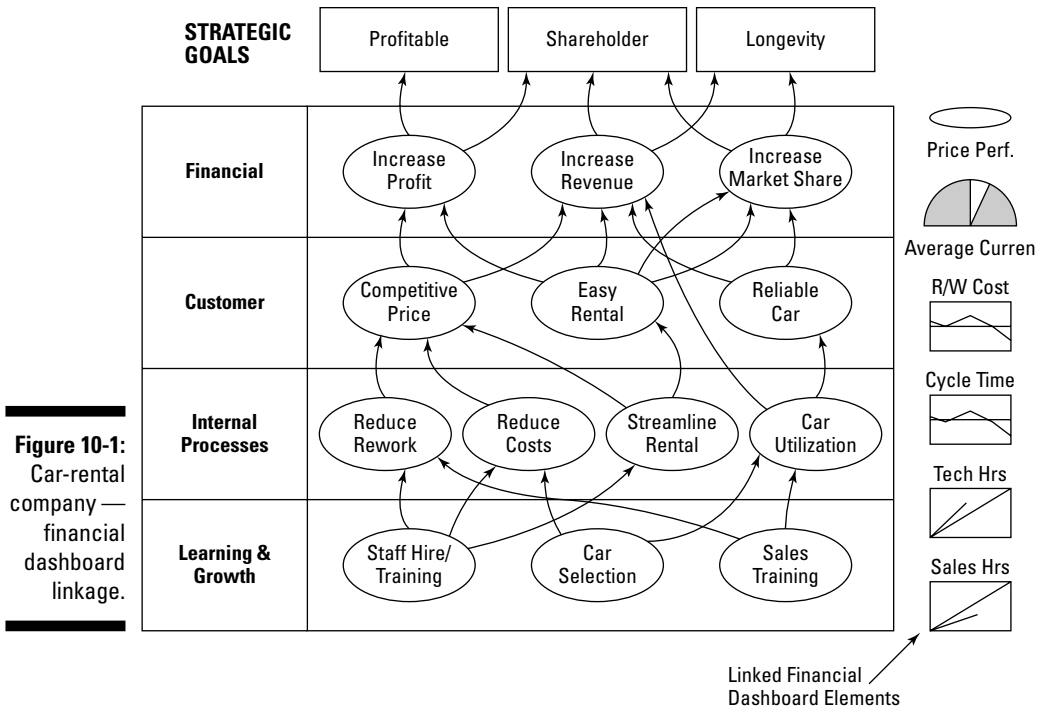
STRATEGIC GOALS

Profitable

Shareholder

Longevity

Financial

Increase Profit

Increase Revenue

Increase Market Share

Customer

Competitive Price

Easy Rental

Reliable Car

Internal Processes

Reduce Rework

Reduce Costs

Streamline Rental

Car Utilization

Learning & Growth

Staff Hire/ Training

Car Selection

Sales Training

Price Perf.

Average Curren

R/W Cost

Cycle Time

Tech Hrs

Sales Hrs

Figure 10-1: Car-rental company — financial dashboard linkage.

Linked Financial Dashboard Elements